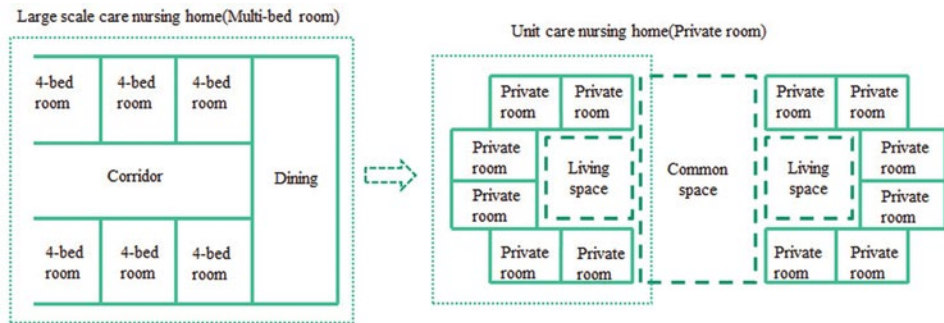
Large scale care nursing home(Multi-bed room)

4-bed room

4-bed room

4-bed room

Corridor

Dining

4-bed room

4-bed room

4-bed room

Unit care nursing home(Private room)

Private room

Private room

Private room

Living space

Private room

Private room

Private room

Common space

Private room

Private room

Living space

Private room

Private room

Private room

Private room